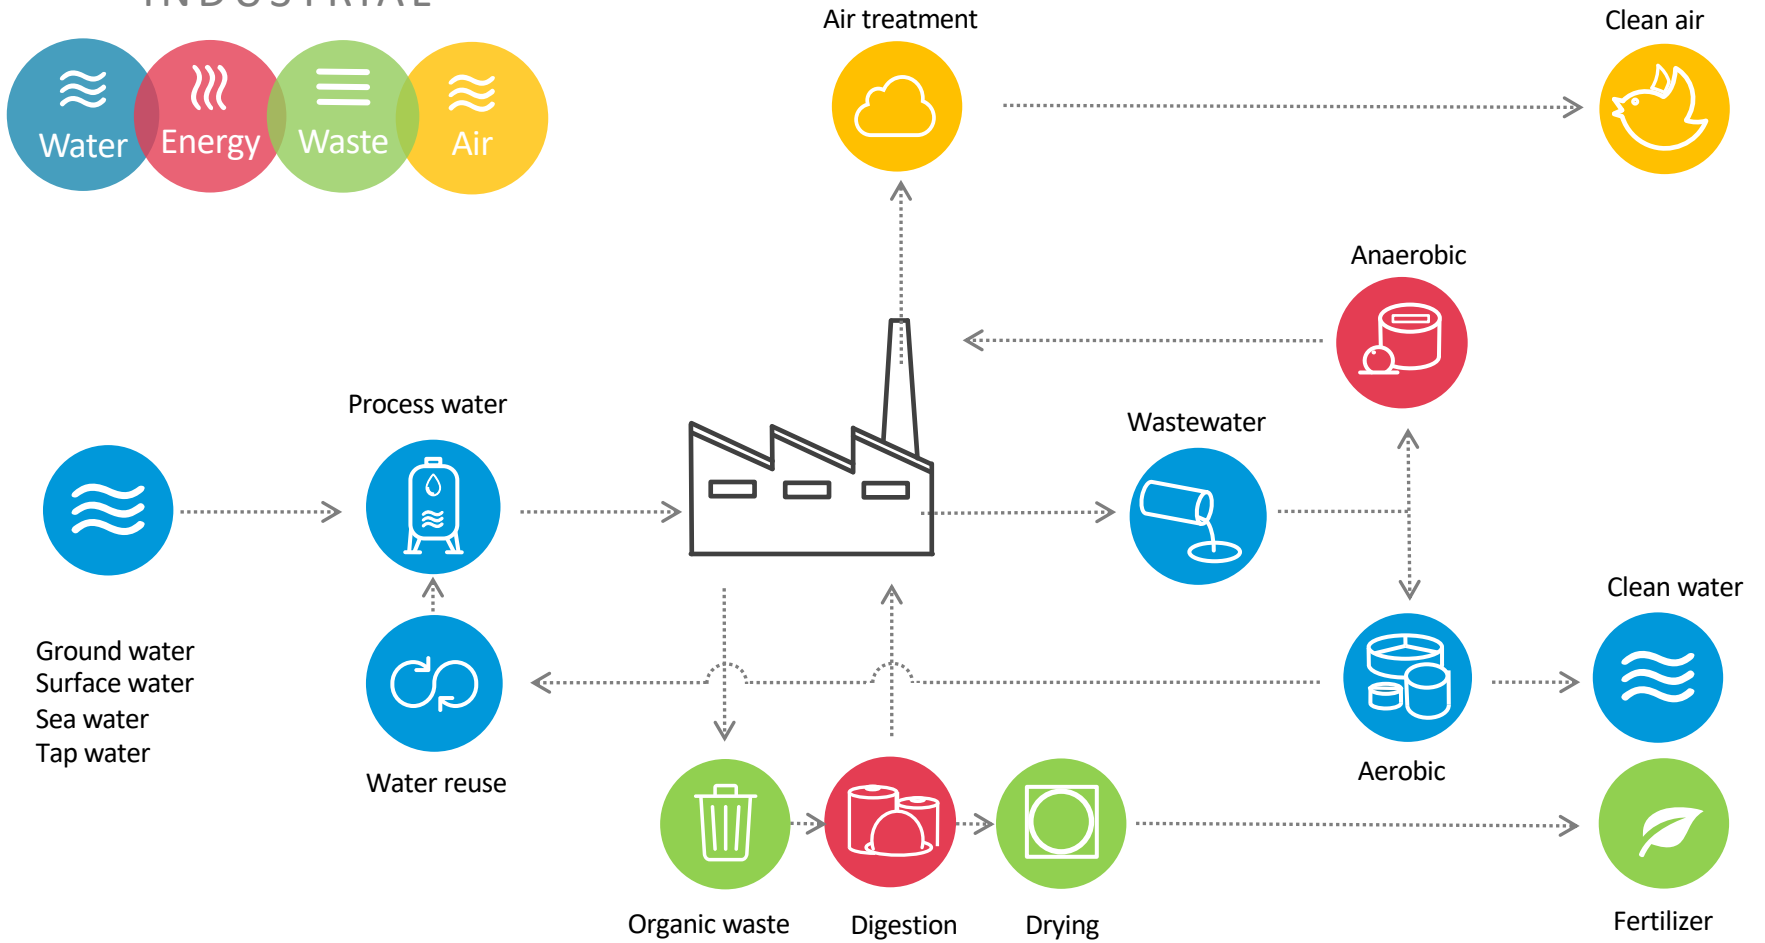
INDUSTRIAL

Water
Energy
Waste
Air

Air treatment

Clean air

Anaerobic

Process water

Wastewater

Clean water

Ground water
Surface water
Sea water
Tap water

Water reuse

Aerobic

Organic waste

Digestion

Drying

Fertilizer